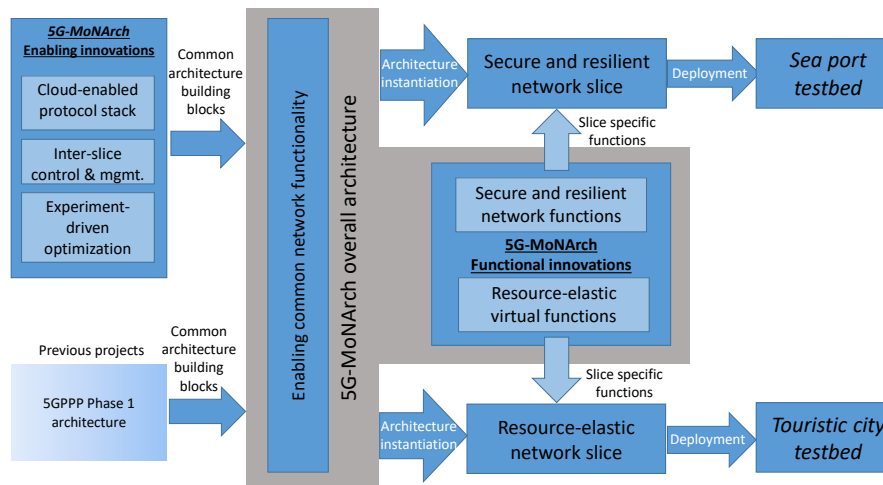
5G-MoNArch
Enabling innovations

Cloud-enabled protocol stack

Inter-slice control & mgmt.

Experiment-driven optimization

Common architecture building blocks

Previous projects

5GPPP Phase 1 architecture

Common architecture building blocks

Enabling common network functionality

5G-MoNArch overall architecture

Architecture instantiation

Secure and resilient network slice

Deployment

Sea port testbed

Slice specific functions

Secure and resilient network functions

5G-MoNArch
Functional innovations

Resource-elastic virtual functions

Slice specific functions

Architecture instantiation

Resource-elastic network slice

Deployment

Touristic city testbed